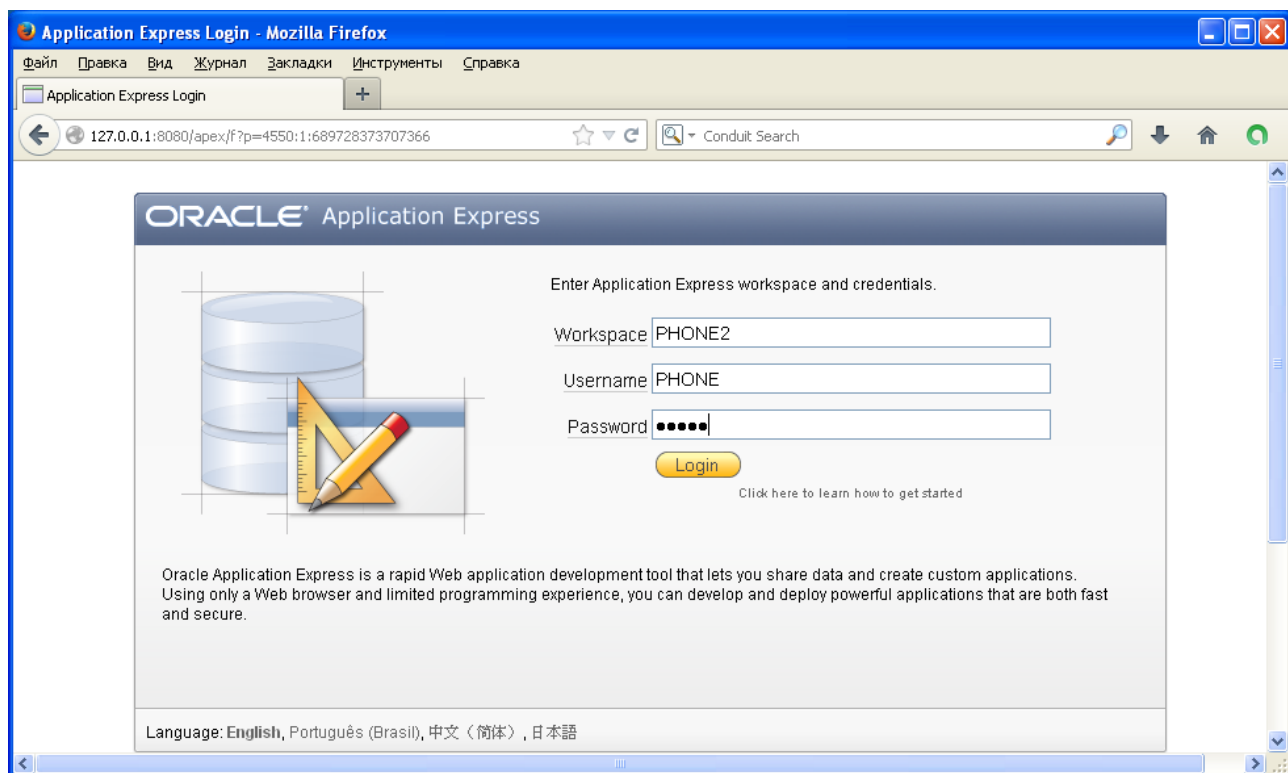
Application Express Login - Mozilla Firefox

Файл Правка Вид Журнал Закладки Инструменты Справка

Application Express Login

127.0.0.1:8080/apex/f?p=4550:1:689728373707366

Conduit Search

ORACLE Application Express

Enter Application Express workspace and credentials.

Workspace PHONE2

Username PHONE

Password •••••

Login

Click here to learn how to get started

Oracle Application Express is a rapid Web application development tool that lets you share data and create custom applications. Using only a Web browser and limited programming experience, you can develop and deploy powerful applications that are both fast and secure.

Language: English, Português (Brasil), 中文（简体）, 日本語